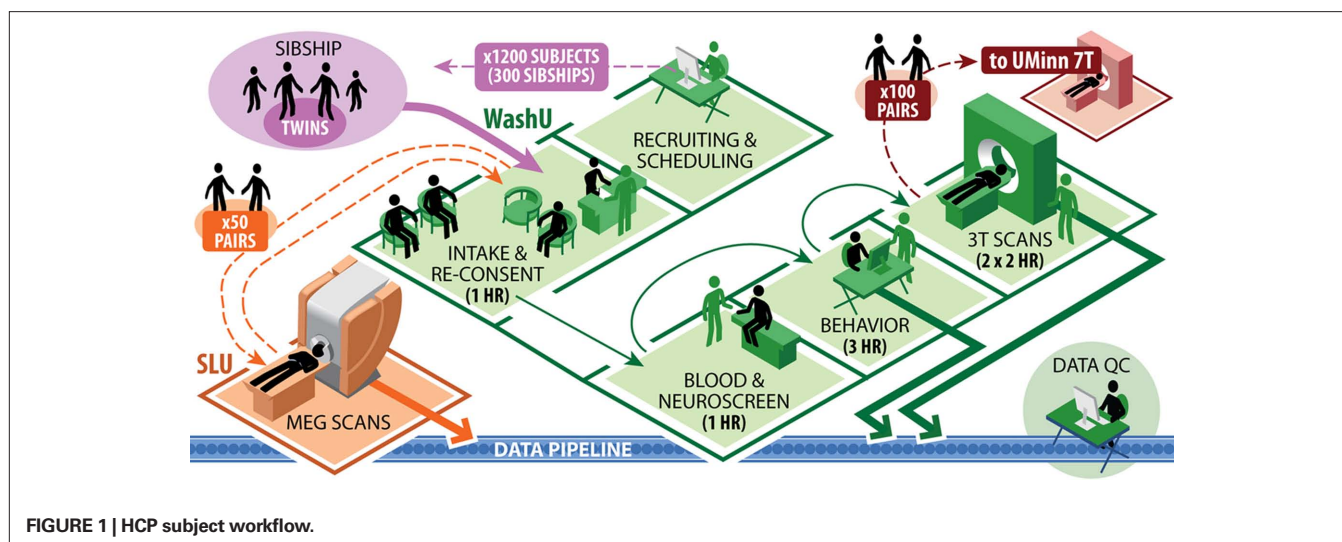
SIBSHIP
TWINS
x1200 SUBJECTS (300 SIBSHIPS)
to UMinn 7T
x100 PAIRS
WashU
RECRUITING & SCHEDULING
x50 PAIRS
INTAKE & RE-CONSENT (1 HR)
3T SCANS (2 x 2 HR)
BEHAVIOR (3 HR)
SLU
BLOOD & NEUROSCREEN (1 HR)
DATA QC
MEG SCANS
DATA PIPELINE

FIGURE 1 | HCP subject workflow.